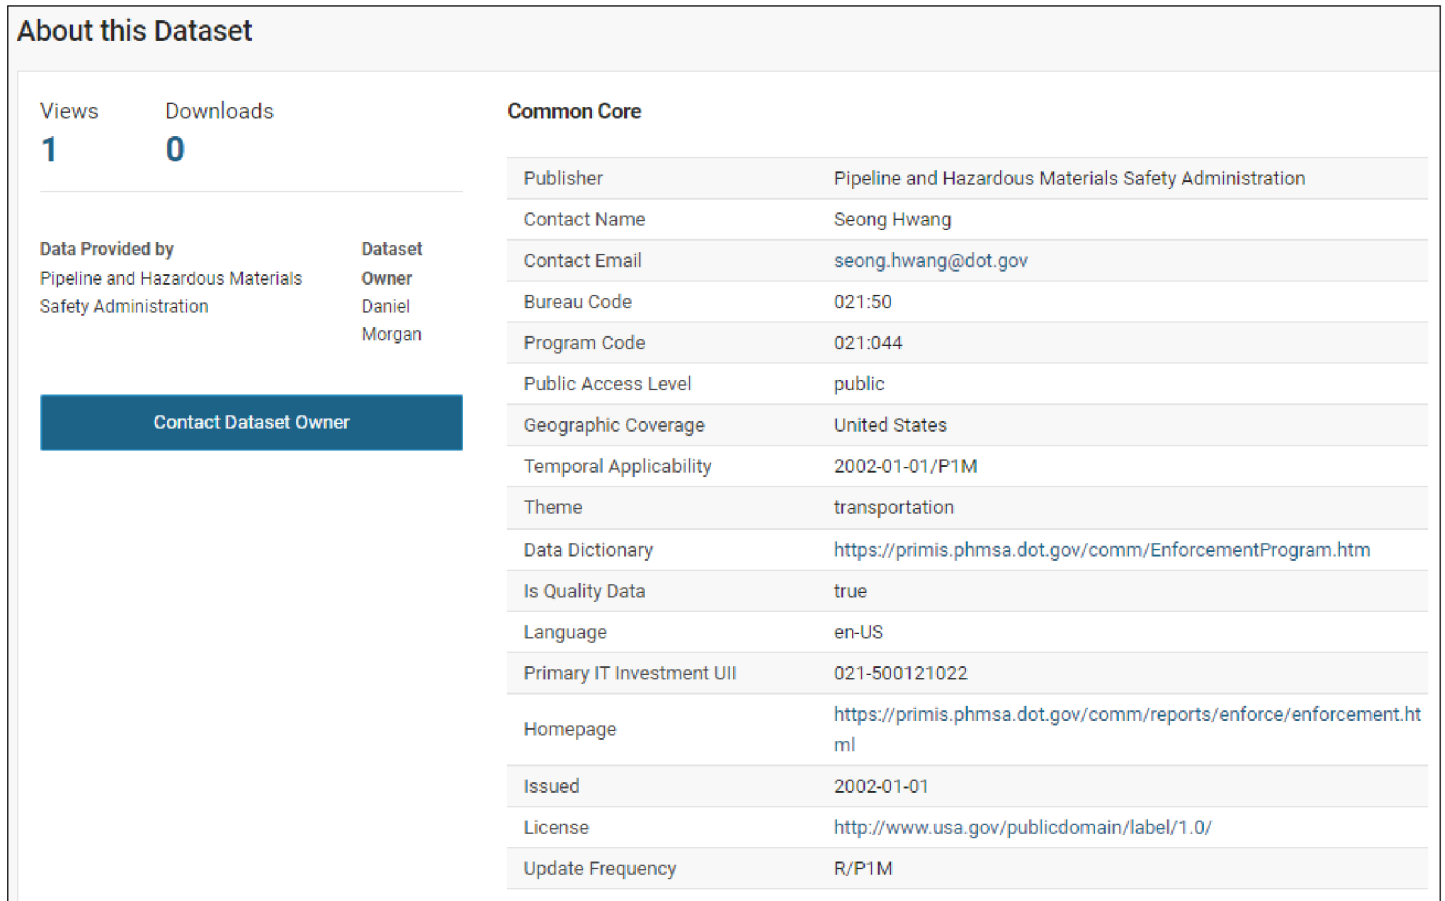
About this Dataset

Views
1

Downloads
0

Data Provided by
Pipeline and Hazardous Materials Safety Administration

Dataset Owner
Daniel Morgan

Contact Dataset Owner

Common Core

| | |
|---|---|
| Publisher | Pipeline and Hazardous Materials Safety Administration |
| Contact Name | Seong Hwang |
| Contact Email | seong.hwang@dot.gov |
| Bureau Code | 021:50 |
| Program Code | 021:044 |
| Public Access Level | public |
| Geographic Coverage | United States |
| Temporal Applicability | 2002-01-01/P1M |
| Theme | transportation |
| Data Dictionary | https://primis.phmsa.dot.gov/comm/EnforcementProgram.htm |
| Is Quality Data | true |
| Language | en-US |
| Primary IT Investment UII | 021-500121022 |
| Homepage | https://primis.phmsa.dot.gov/comm/reports/enforce/enforcement.html |
| Issued | 2002-01-01 |
| License | http://www.usa.gov/publicdomain/label/1.0/ |
| Update Frequency | R/P1M |